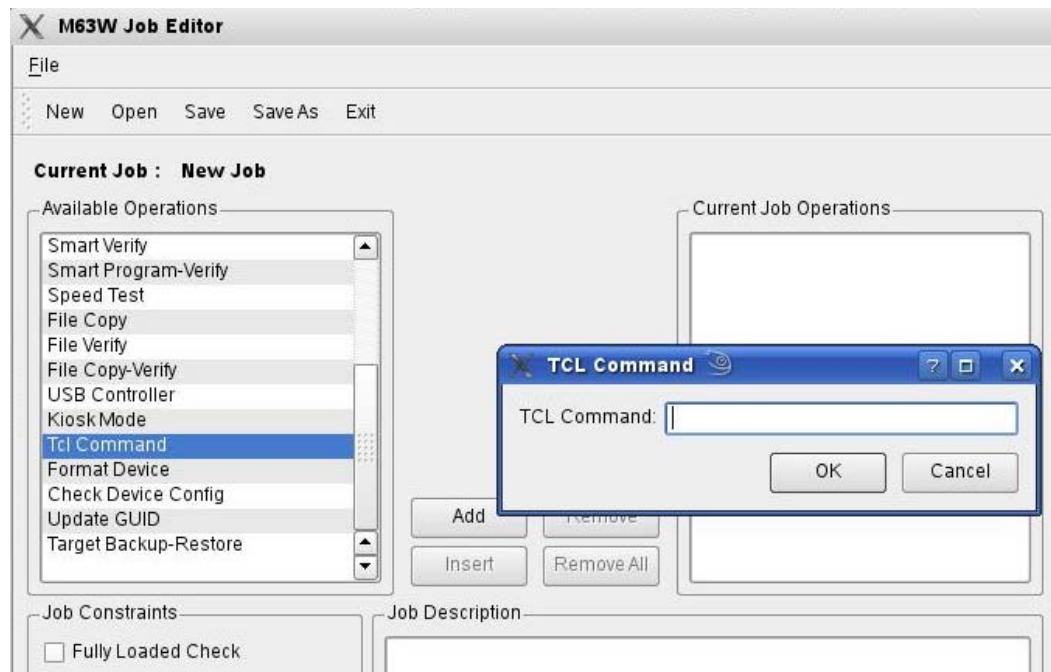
M63W Job Editor

File

New Open Save Save As Exit

Current Job : New Job

Available Operations

Smart Verify
Smart Program-Verify
Speed Test
File Copy
File Verify
File Copy-Verify
USB Controller
Kiosk Mode
Tcl Command
Format Device
Check Device Config
Update GUID
Target Backup-Restore

Current Job Operations

TCL Command

TCL Command:

OK Cancel

Add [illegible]

Insert Remove All

Job Constraints

Fully Loaded Check

Job Description